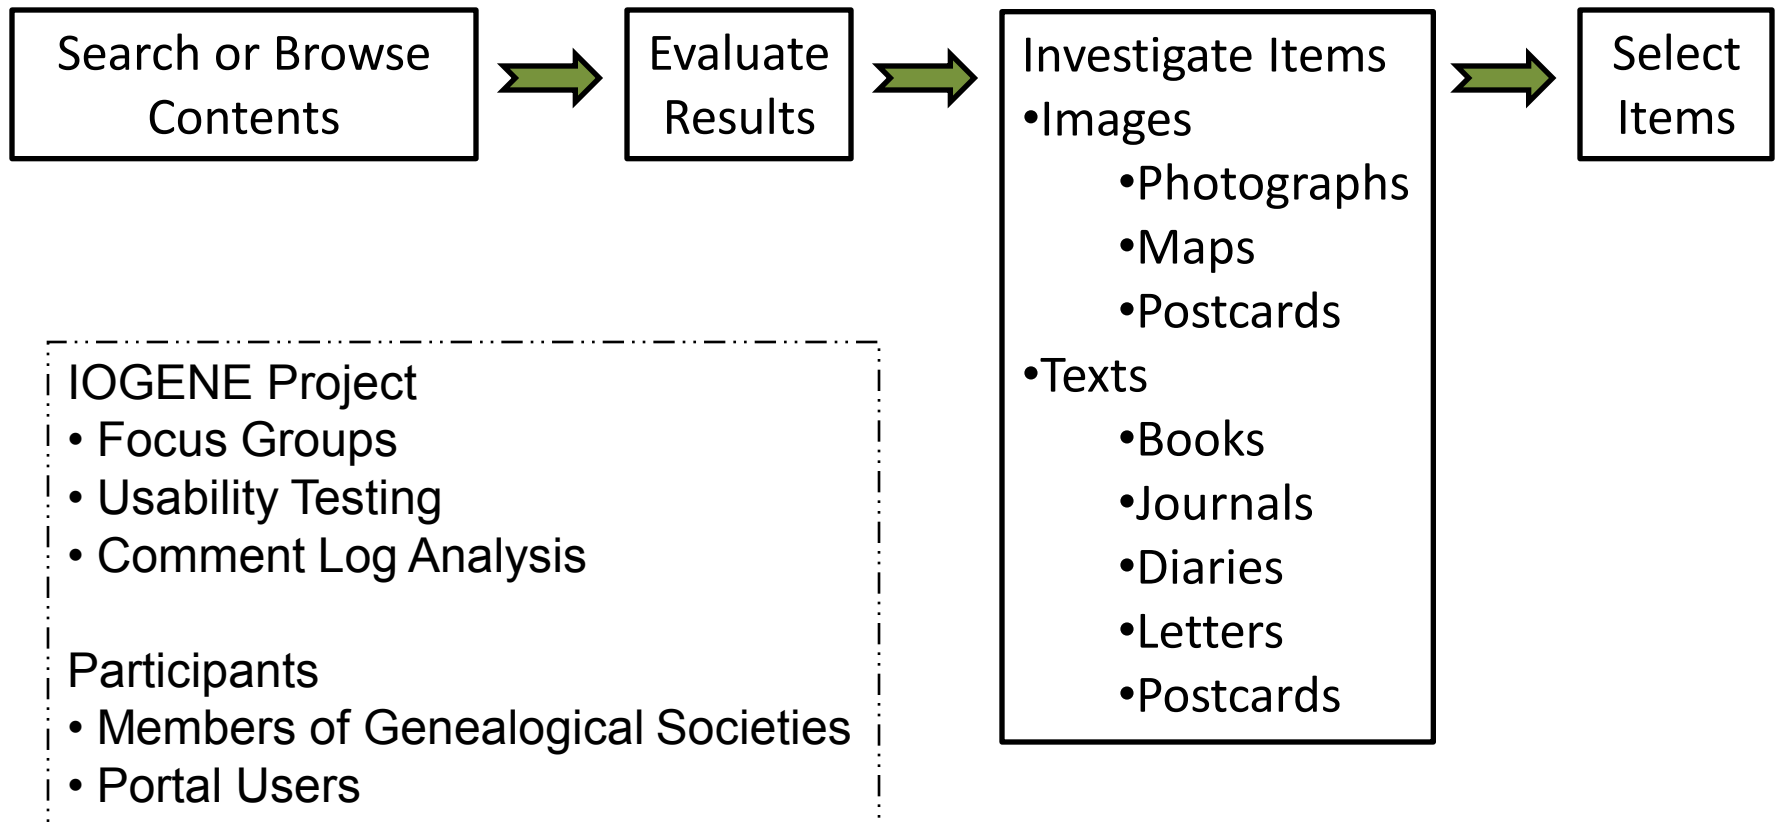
Search or Browse Contents

Evaluate Results

Investigate Items
•Images
•Photographs
•Maps
•Postcards
•Texts
•Books
•Journals
•Diaries
•Letters
•Postcards

Select Items

IOGENE Project
• Focus Groups
• Usability Testing
• Comment Log Analysis

Participants
• Members of Genealogical Societies
• Portal Users